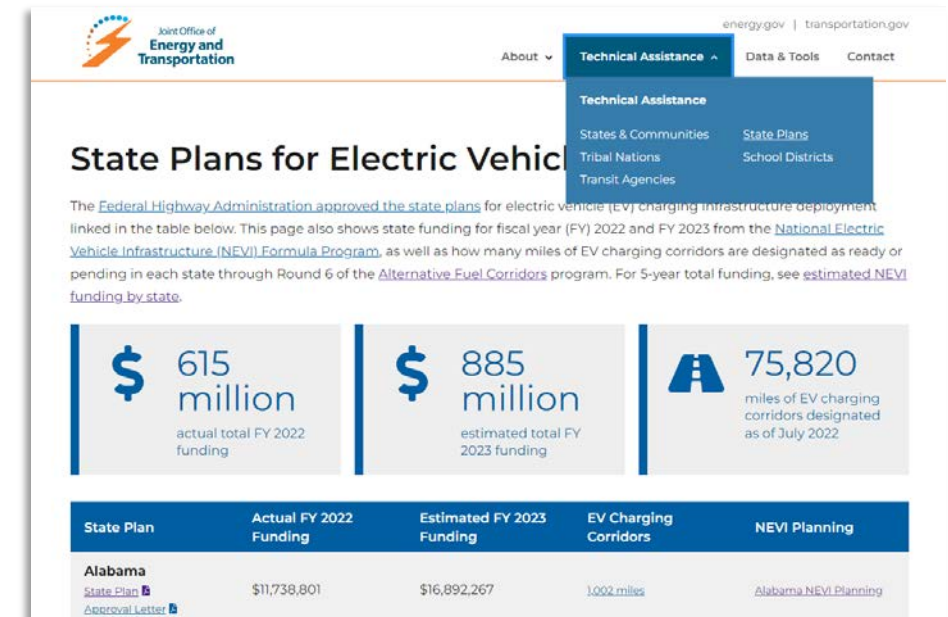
Joint Office of
Energy and
Transportation

energy.gov | transportation.gov

About ⌄ Technical Assistance ⌃ Data & Tools Contact

Technical Assistance

States & Communities
Tribal Nations
Transit Agencies
State Plans
School Districts

State Plans for Electric Vehicl

The Federal Highway Administration approved the state plans for electric vehicle (EV) charging infrastructure deployment linked in the table below. This page also shows state funding for fiscal year (FY) 2022 and FY 2023 from the National Electric Vehicle Infrastructure (NEVI) Formula Program, as well as how many miles of EV charging corridors are designated as ready or pending in each state through Round 6 of the Alternative Fuel Corridors program. For 5-year total funding, see estimated NEVI funding by state.

$ 615 million
actual total FY 2022 funding

$ 885 million
estimated total FY 2023 funding

75,820
miles of EV charging corridors designated as of July 2022

| State Plan | Actual FY 2022 Funding | Estimated FY 2023 Funding | EV Charging Corridors | NEVI Planning |
|---|---|---|---|---|
| Alabama<br>State Plan<br>Approval Letter | \$11,738,801 | \$16,892,267 | 1,002 miles | Alabama NEVI Planning |